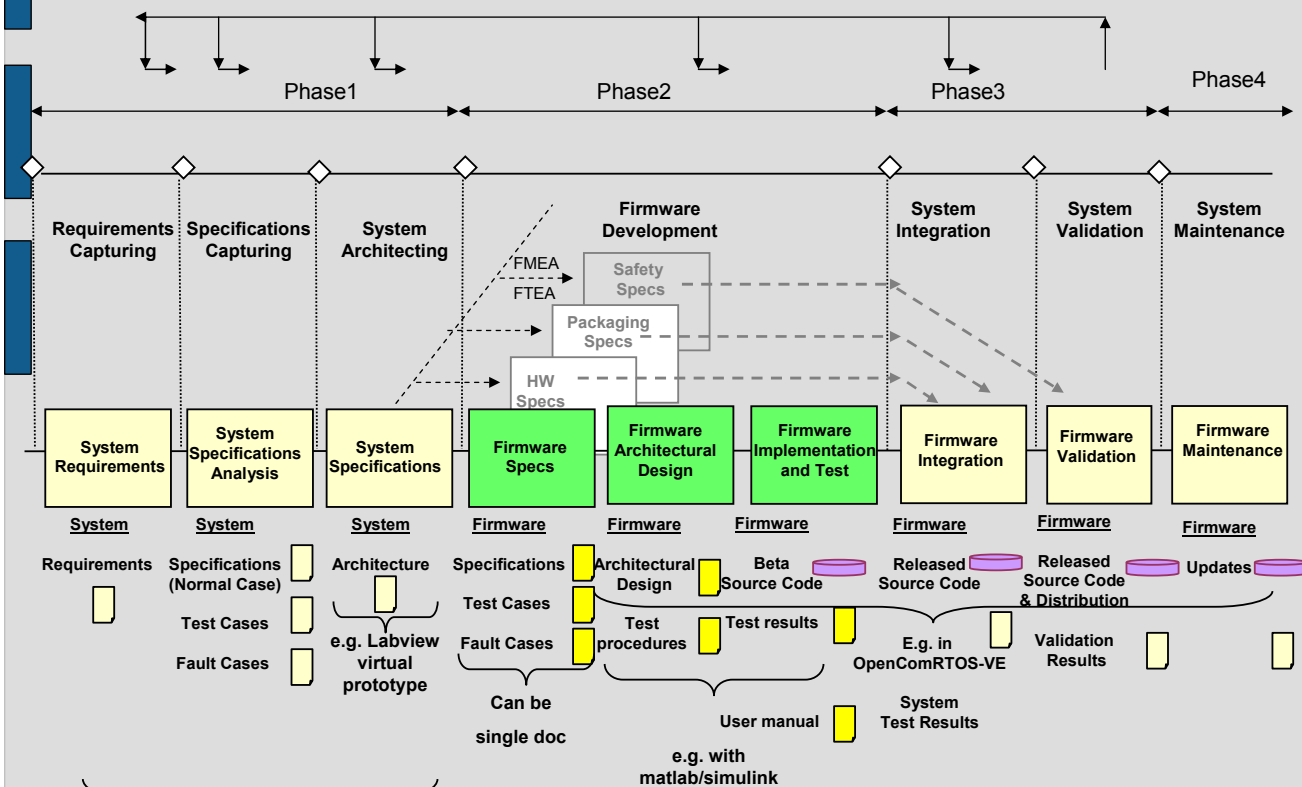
Phase1

Phase2

Phase3

Phase4

Requirements Capturing

Specifications Capturing

System Architecting

Firmware Development

System Integration

System Validation

System Maintenance

FMEA

FTEA

Safety Specs

Packaging Specs

HW Specs

System Requirements

System Specifications Analysis

System Specifications

Firmware Specs

Firmware Architectural Design

Firmware Implementation and Test

Firmware Integration

Firmware Validation

Firmware Maintenance

System

Requirements

System

Specifications (Normal Case)

Test Cases

Fault Cases

System

Architecture

e.g. Labview virtual prototype

Firmware

Specifications

Test Cases

Fault Cases

Can be single doc

Firmware

Architectural Design

Test procedures

Firmware

Beta Source Code

Test results

User manual

e.g. with matlab/simulink

Firmware

Released Source Code

E.g. in OpenComRTOS-VE

System Test Results

Firmware

Released Source Code & Distribution

Validation Results

Firmware

Updates